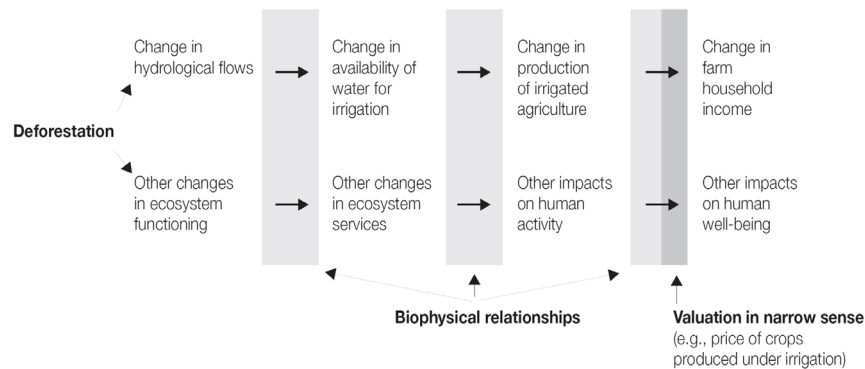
Deforestation

Change in hydrological flows

Change in availability of water for irrigation

Change in production of irrigated agriculture

Change in farm household income

Other changes in ecosystem functioning

Other changes in ecosystem services

Other impacts on human activity

Other impacts on human well-being

Biophysical relationships

Valuation in narrow sense (e.g., price of crops produced under irrigation)